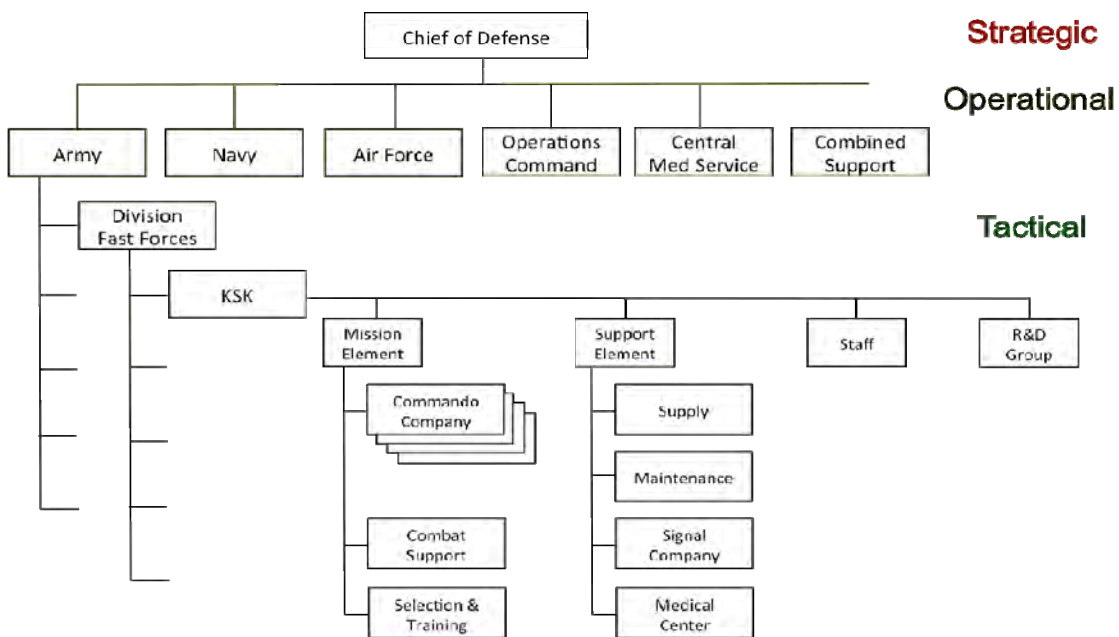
Chief of Defense

Strategic

Operational

Army

Navy

Air Force

Operations Command

Central Med Service

Combined Support

Division Fast Forces

Tactical

KSK

Mission Element

Support Element

Staff

R&D Group

Commando Company

Combat Support

Selection & Training

Supply

Maintenance

Signal Company

Mecical Center